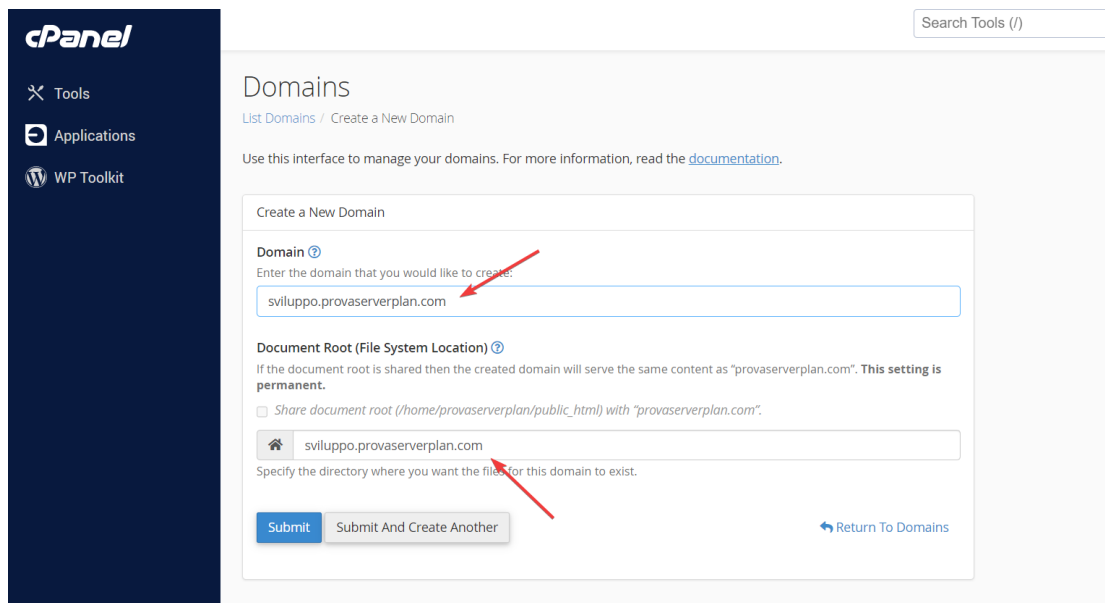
cPanel

Tools

Applications

WP Toolkit

Search Tools (/)

Domains

List Domains / Create a New Domain

Use this interface to manage your domains. For more information, read the documentation.

Create a New Domain

Domain

Enter the domain that you would like to create:

sviluppo.provaserverplan.com

Document Root (File System Location)

If the document root is shared then the created domain will serve the same content as "provaserverplan.com". This setting is permanent.

Share document root (/home/provaserverplan/public_html) with "provaserverplan.com".

sviluppo.provaserverplan.com

Specify the directory where you want the files for this domain to exist.

Submit

Submit And Create Another

Return To Domains